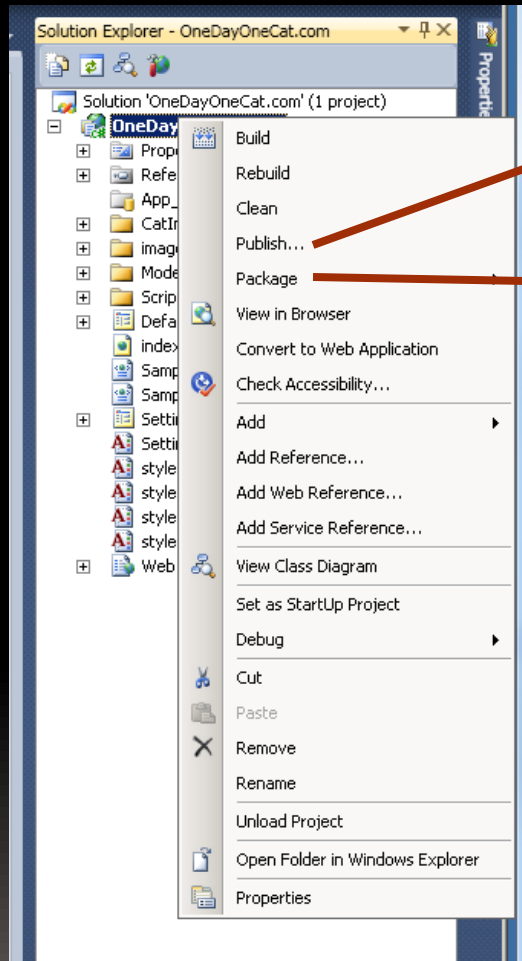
Solution Explorer - OneDayOneCat.com

Solution 'OneDayOneCat.com' (1 project)
OneDay
Prope
Refe
App_
CatIr
image
Mode
Scrip
Defa
index
Samp
Samp
Settir
Settir
style
style
style
style
Web

Build
Rebuild
Clean
Publish...
Package
View in Browser
Convert to Web Application
Check Accessibility...
Add
Add Reference...
Add Web Reference...
Add Service Reference...
View Class Diagram
Set as StartUp Project
Debug
Cut
Paste
Remove
Rename
Unload Project
Open Folder in Windows Explorer
Properties

Properties